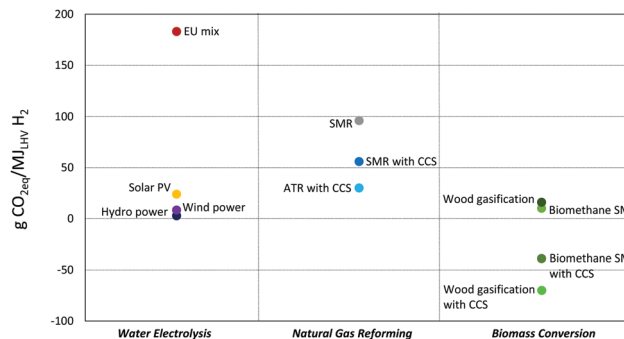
200
150
100
50
0
-50
-100

g $CO_{2eq}/MJ_{LHV}$ $H_2$

EU mix
Solar PV
Wind power
Hydro power
SMR
SMR with CCS
ATR with CCS
Wood gasification
Biomethane SM
Biomethane SM with CCS
Wood gasification with CCS

Water Electrolysis
Natural Gas Reforming
Biomass Conversion